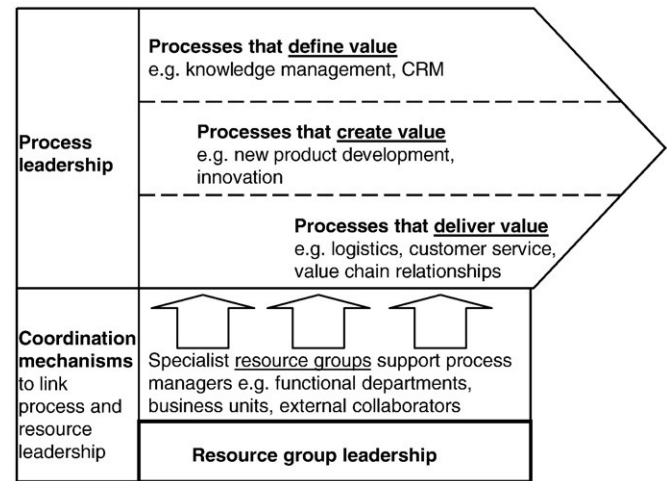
Process leadership

Processes that define value
e.g. knowledge management, CRM

Processes that create value
e.g. new product development, innovation

Processes that deliver value
e.g. logistics, customer service, value chain relationships

Coordination mechanisms to link process and resource leadership

Specialist resource groups support process managers e.g. functional departments, business units, external collaborators

Resource group leadership